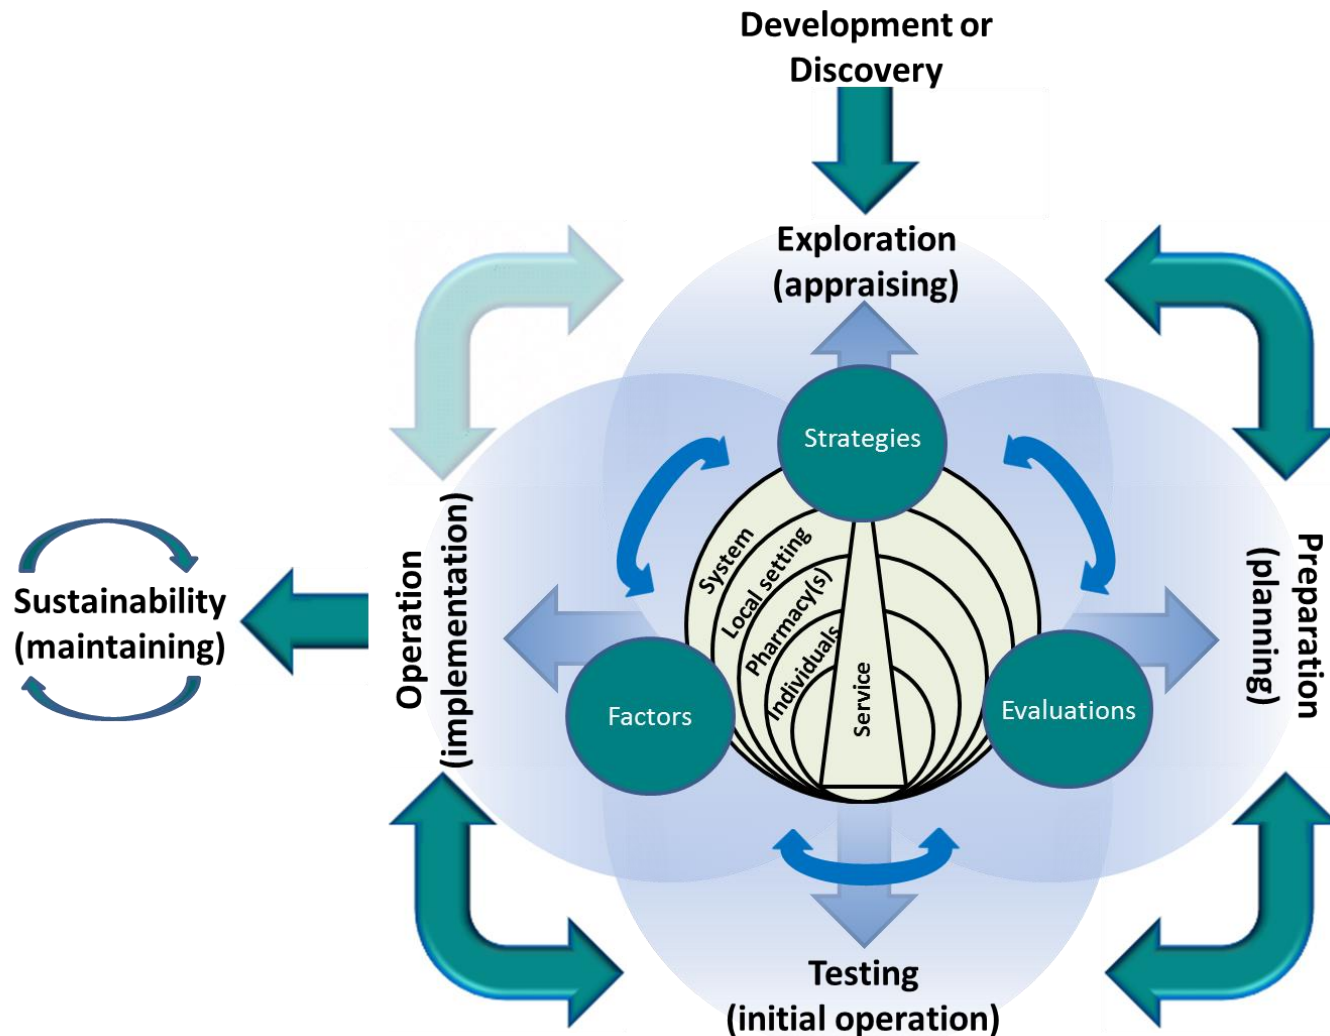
Development or Discovery

Exploration (appraising)

Preparation (planning)

Testing (initial operation)

Operation (implementation)

Sustainability (maintaining)

Strategies

Factors

Evaluations

System

Local setting

Pharmacy(s)

Individuals

Service